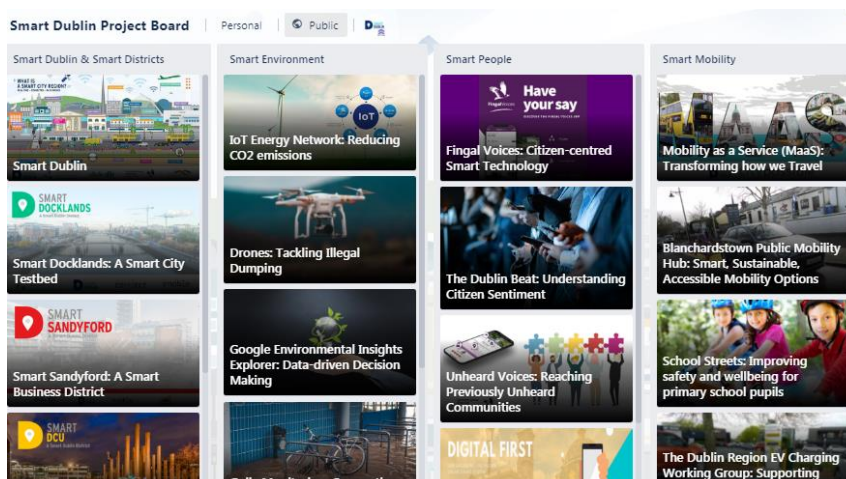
Smart Dublin Project Board | Personal | Public | D

Smart Dublin & Smart Districts

WHAT IS A SMART CITY REGION?

Smart Dublin

SMART DOCKLANDS

Smart Docklands: A Smart City Testbed

SMART SANDYFORD

Smart Sandyford: A Smart Business District

SMART DCU

Smart Environment

IoT

IoT Energy Network: Reducing CO2 emissions

Drones: Tackling Illegal Dumping

Google Environmental Insights Explorer: Data-driven Decision Making

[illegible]

Smart People

Have your say

Fingal Voices: Citizen-centred Smart Technology

The Dublin Beat: Understanding Citizen Sentiment

Unheard Voices: Reaching Previously Unheard Communities

DIGITAL FIRST

Smart Mobility

Mobility as a Service (MaaS): Transforming how we Travel

Blanchardstown Public Mobility Hub: Smart, Sustainable, Accessible Mobility Options

School Streets: Improving safety and wellbeing for primary school pupils

The Dublin Region EV Charging Working Group: Supporting